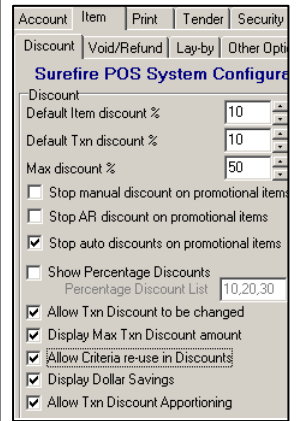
Account | Item | Print | Tender | Security
Discount | Void/Refund | Lay-by | Other Optio

Surefire POS System Configure

Discount
Default Item discount % 10
Default Txn discount % 10
Max discount % 50
Stop manual discount on promotional items
Stop AR discount on promotional items
Stop auto discounts on promotional items
Show Percentage Discounts
Percentage Discount List 10,20,30
Allow Txn Discount to be changed
Display Max Txn Discount amount
Allow Criteria re-use in Discounts
Display Dollar Savings
Allow Txn Discount Apportioning